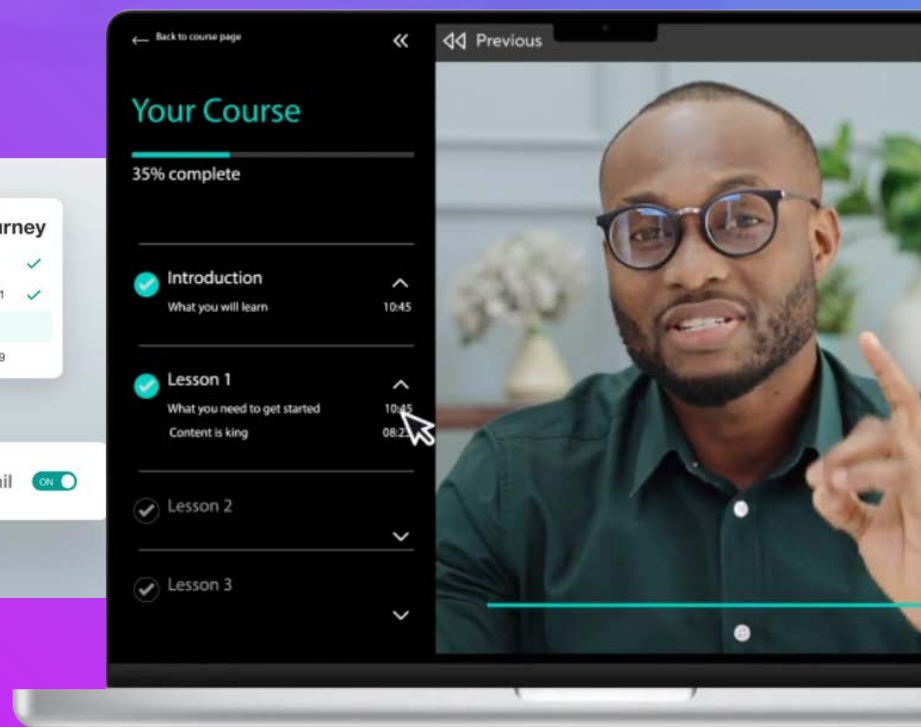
urney

1

9

il ON

← Back to course page

Your Course

35% complete

Introduction
What you will learn 10:45

Lesson 1
What you need to get started 10:45
Content is king 08:2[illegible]

Lesson 2

Lesson 3

Previous